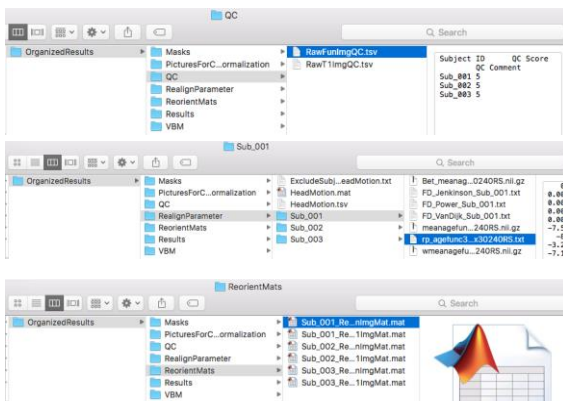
QC

Search

OrganizedResults

Masks
PicturesForC...ormalization
QC
RealignParameter
ReorientMats
Results
VBM

RawFunImgQC.tsv
RawT1ImgQC.tsv

Subject ID QC Score QC Comment
Sub_001 5
Sub_002 5
Sub_003 5

Sub_001

Search

OrganizedResults

Masks
PicturesForC...ormalization
QC
RealignParameter
ReorientMats
Results
VBM

ExcludeSubj...eadMotion.txt
HeadMotion.mat
HeadMotion.tsv
Sub_001
Sub_002
Sub_003

Bet_meanag...0240RS.nii.gz
FD_Jenkinson_Sub_001.txt
FD_Power_Sub_001.txt
FD_VanDijk_Sub_001.txt
meanagefun...240RS.nii.gz
rp_agefunc3...x3024ORS.txt
wmeanagefu...240RS.nii.gz

0.0
0.0
0.0
0.0
-7.5
-3.2
-7.1

ReorientMats

Search

OrganizedResults

Masks
PicturesForC...ormalization
QC
RealignParameter
ReorientMats
Results
VBM

Sub_001_Re...nImgMat.mat
Sub_001_Re...1ImgMat.mat
Sub_002_Re...nImgMat.mat
Sub_002_Re...1ImgMat.mat
Sub_003_Re...nImgMat.mat
Sub_003_Re...1ImgMat.mat